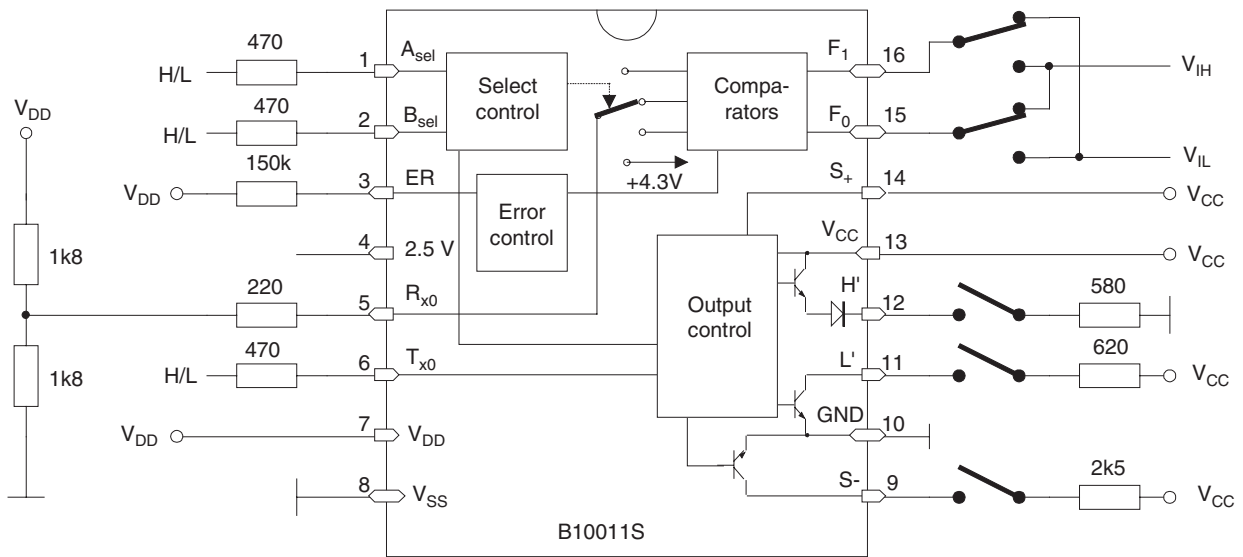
470
H/L
1
$A_{sel}$
470
H/L
2
$B_{sel}$
$V_{DD}$
150k
$V_{DD}$
3
ER
Select control
Compa-rators
$F_1$
16
$F_0$
15
$V_{IH}$
$V_{IL}$
+4.3V
$S_+$
14
$V_{CC}$
Error control
4
2.5 V
1k8
$V_{CC}$
13
$V_{CC}$
220
5
$R_{x0}$
Output control
H'
12
580
1k8
470
H/L
6
$T_{x0}$
L'
11
620
$V_{CC}$
$V_{DD}$
7
$V_{DD}$
GND
10
8
$V_{SS}$
S-
9
2k5
$V_{CC}$
B10011S